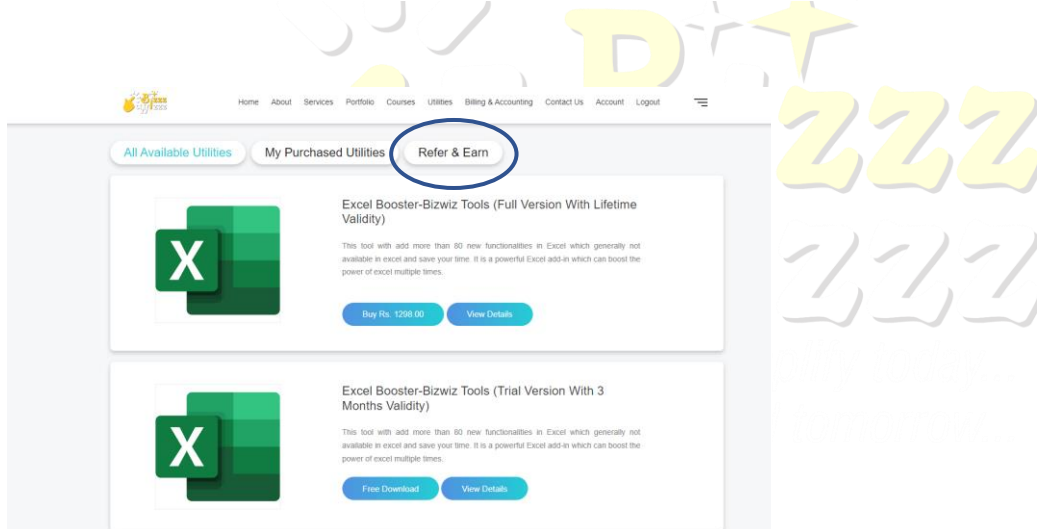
Home About Services Portfolio Courses Utilities Billing & Accounting Contact Us Account Logout

All Available Utilities My Purchased Utilities Refer & Earn

Excel Booster-Bizwiz Tools (Full Version With Lifetime Validity)

This tool with add more than 80 new functionalities in Excel which generally not available in excel and save your time. It is a powerful Excel add-in which can boost the power of excel multiple times.

Buy Rs. 1298.00 View Details

X

Excel Booster-Bizwiz Tools (Trial Version With 3 Months Validity)

This tool with add more than 80 new functionalities in Excel which generally not available in excel and save your time. It is a powerful Excel add-in which can boost the power of excel multiple times.

Free Download View Details

X